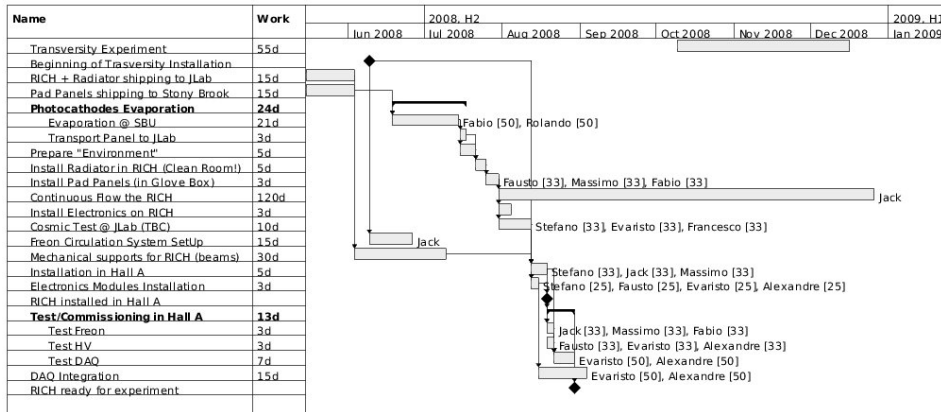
| Name | Work |
|---|---|
| Transversity Experiment | 55d |
| Beginning of Trasversity Installation | |
| RICH + Radiator shipping to JLab | 15d |
| Pad Panels shipping to Stony Brook | 15d |
| **Photocathodes Evaporation** | **24d** |
| Evaporation @ SBU | 21d |
| Transport Panel to JLab | 3d |
| Prepare "Environment" | 5d |
| Install Radiator in RICH (Clean Room!) | 5d |
| Install Pad Panels (in Glove Box) | 3d |
| Continuous Flow the RICH | 120d |
| Install Electronics on RICH | 3d |
| Cosmic Test @ JLab (TBC) | 10d |
| Freon Circulation System SetUp | 15d |
| Mechanical supports for RICH (beams) | 30d |
| Installation in Hall A | 5d |
| Electronics Modules Installation | 3d |
| RICH installed in Hall A | |
| **Test/Commissioning in Hall A** | **13d** |
| Test Freon | 3d |
| Test HV | 3d |
| Test DAQ | 7d |
| DAQ Integration | 15d |
| RICH ready for experiment | |

2008, H2
2009, H1
Jun 2008
Jul 2008
Aug 2008
Sep 2008
Oct 2008
Nov 2008
Dec 2008
Jan 2009

Fabio [50], Rolando [50]
Fausto [33], Massimo [33], Fabio [33]
Jack
Stefano [33], Evaristo [33], Francesco [33]
Jack
Stefano [33], Jack [33], Massimo [33]
Stefano [25], Fausto [25], Evaristo [25], Alexandre [25]
Jack [33], Massimo [33], Fabio [33]
Fausto [33], Evaristo [33], Alexandre [33]
Evaristo [50], Alexandre [50]
Evaristo [50], Alexandre [50]